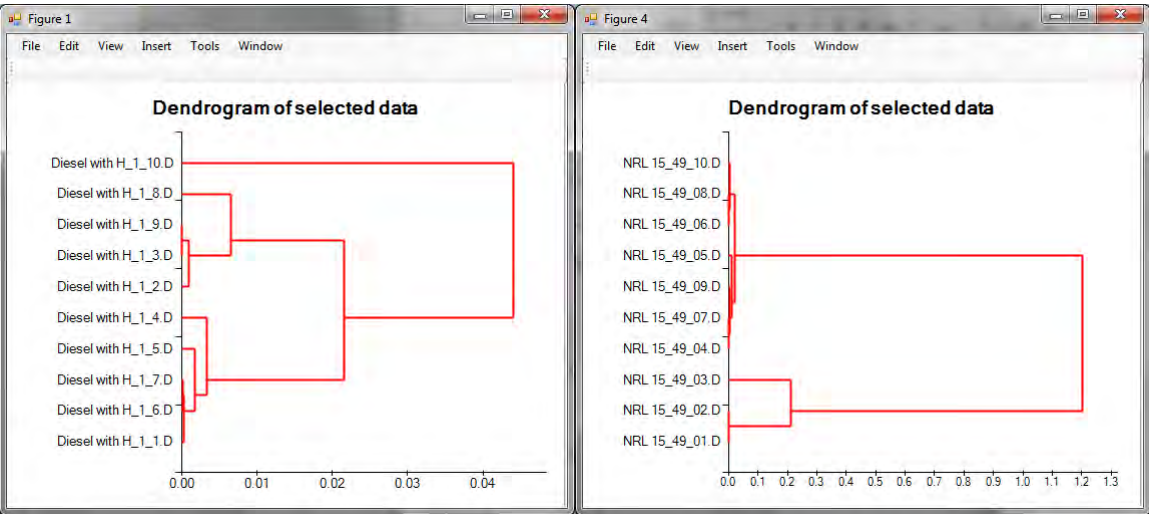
Figure 1

File Edit View Insert Tools Window

Dendrogram of selected data

Diesel with H_1_10.D
Diesel with H_1_8.D
Diesel with H_1_9.D
Diesel with H_1_3.D
Diesel with H_1_2.D
Diesel with H_1_4.D
Diesel with H_1_5.D
Diesel with H_1_7.D
Diesel with H_1_6.D
Diesel with H_1_1.D

0.00 0.01 0.02 0.03 0.04

Figure 4

File Edit View Insert Tools Window

Dendrogram of selected data

NRL 15_49_10.D
NRL 15_49_08.D
NRL 15_49_06.D
NRL 15_49_05.D
NRL 15_49_09.D
NRL 15_49_07.D
NRL 15_49_04.D
NRL 15_49_03.D
NRL 15_49_02.D
NRL 15_49_01.D

0.0 0.1 0.2 0.3 0.4 0.5 0.6 0.7 0.8 0.9 1.0 1.1 1.2 1.3